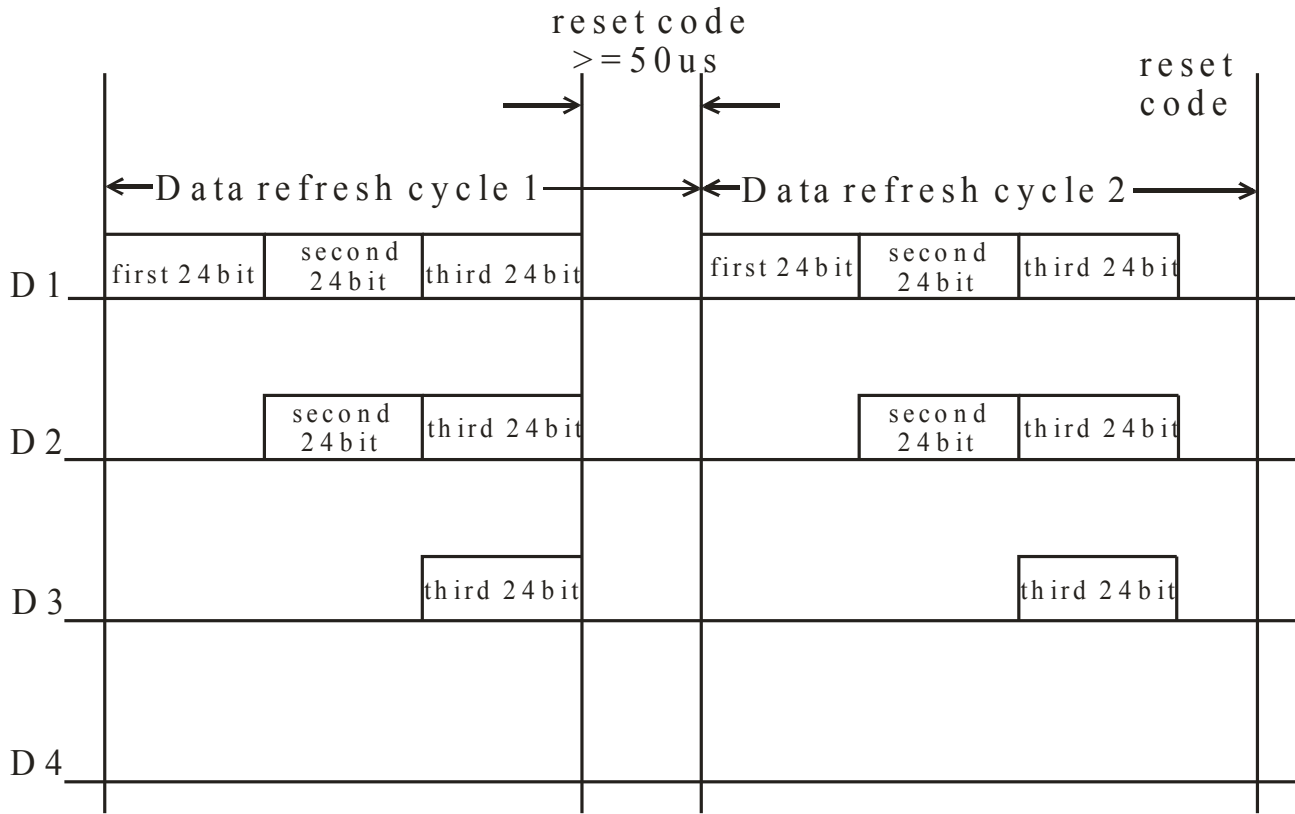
reset code
>=50us

reset code

Data refresh cycle 1

Data refresh cycle 2

D1
first 24bit
second 24bit
third 24bit
first 24bit
second 24bit
third 24bit

D2
second 24bit
third 24bit
second 24bit
third 24bit

D3
third 24bit
third 24bit

D4